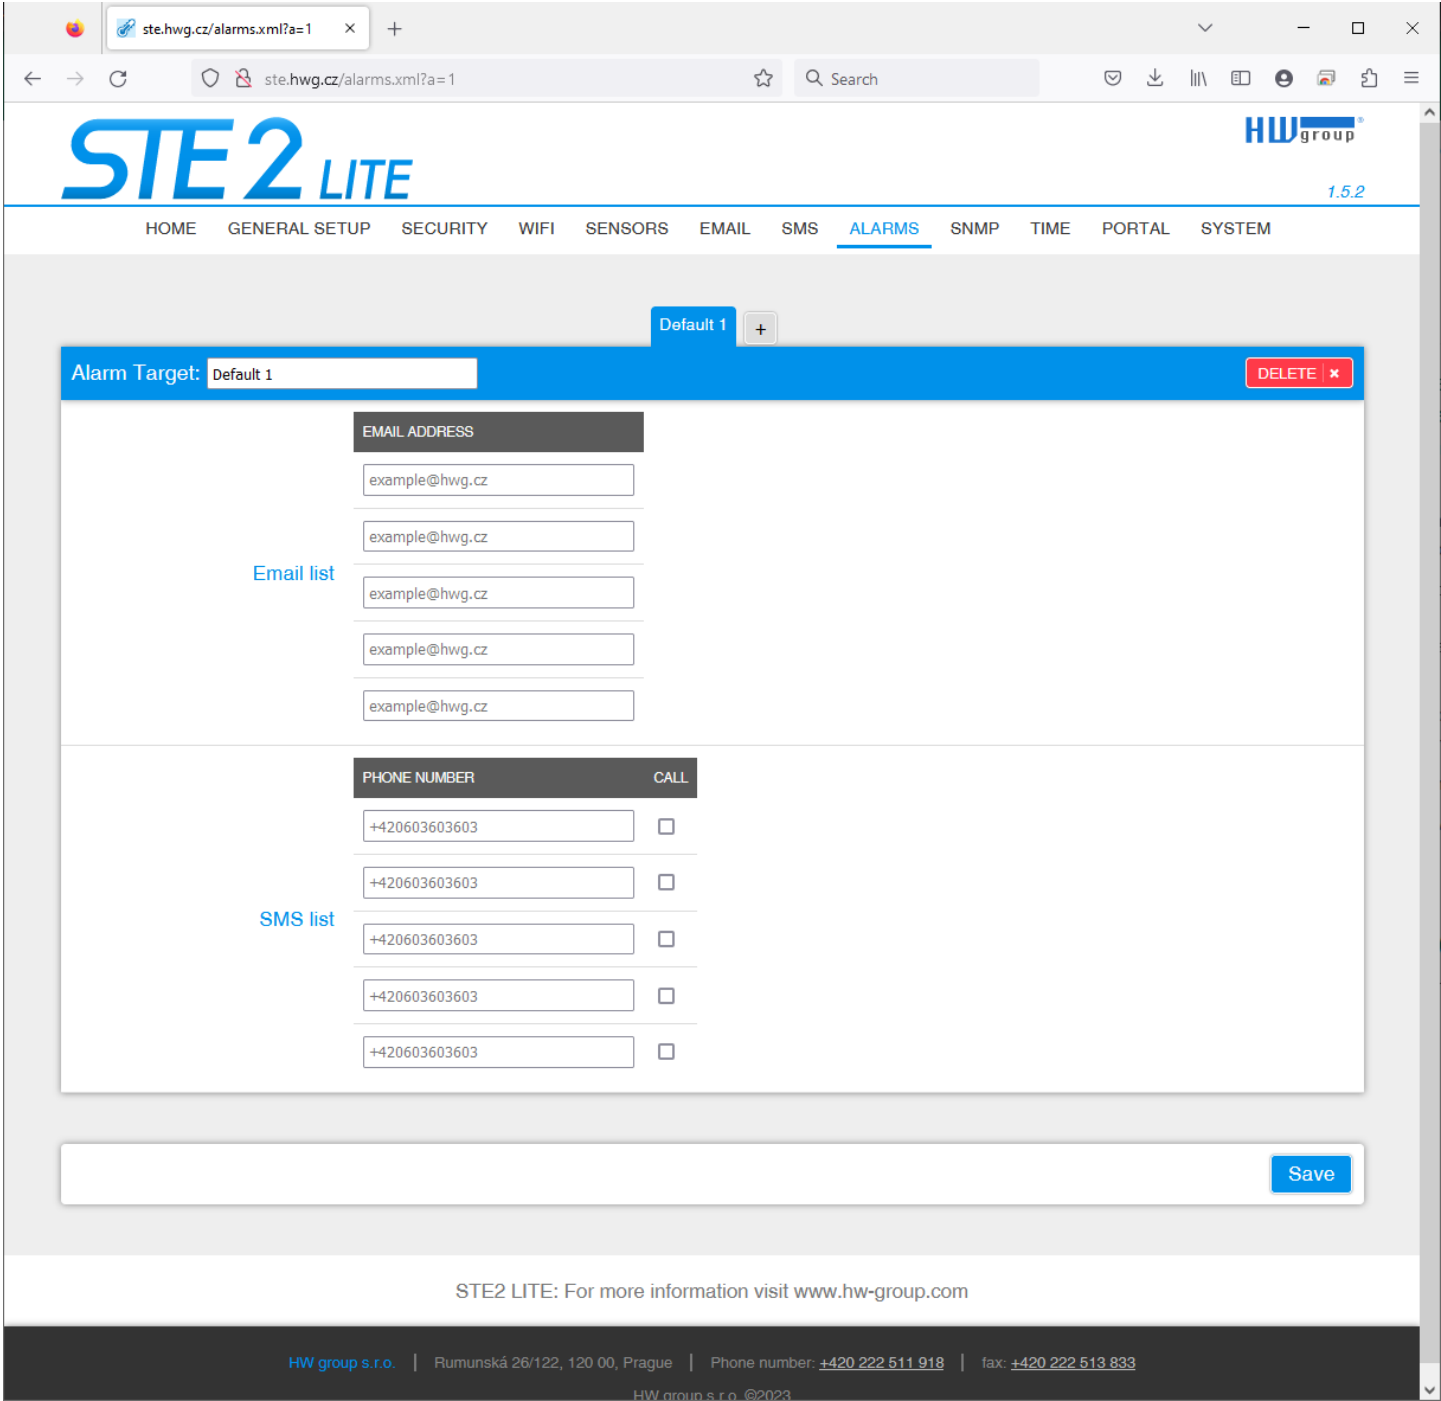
ste.hwg.cz/alarms.xml?a=1

ste.hwg.cz/alarms.xml?a=1

Search

STE 2 LITE

HW group

1.5.2

HOME GENERAL SETUP SECURITY WIFI SENSORS EMAIL SMS ALARMS SNMP TIME PORTAL SYSTEM

Default 1 +

Alarm Target: Default 1

DELETE ×

EMAIL ADDRESS

example@hwg.cz

example@hwg.cz

Email list

example@hwg.cz

example@hwg.cz

example@hwg.cz

| PHONE NUMBER | CALL |
|---|---|
| +420603603603 | ☐ |
| +420603603603 | ☐ |
| +420603603603 | ☐ |
| +420603603603 | ☐ |
| +420603603603 | ☐ |

SMS list

Save

STE2 LITE: For more information visit www.hw-group.com

HW group s.r.o. | Rumunská 26/122, 120 00, Prague | Phone number: +420 222 511 918 | fax: +420 222 513 833

HW group s.r.o. ©2023